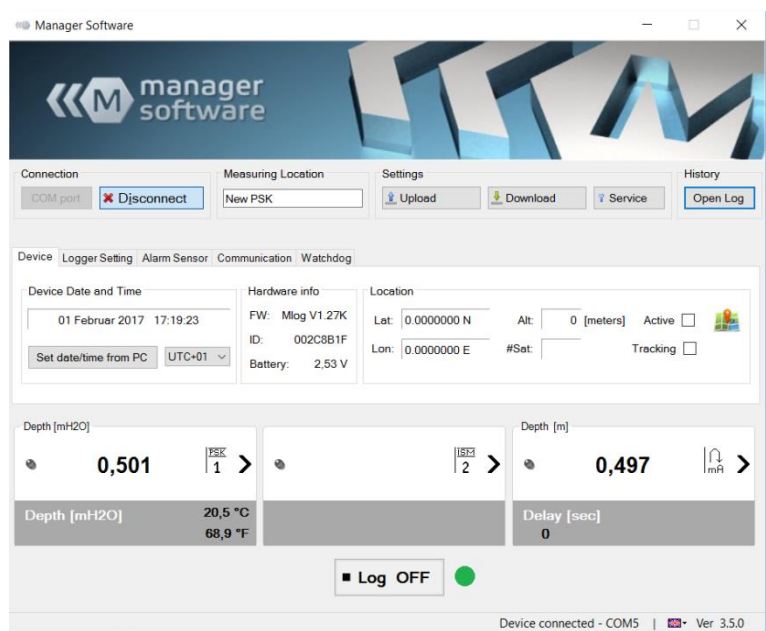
Manager Software

manager software

Connection
COM port
Disconnect

Measuring Location
New PSK

Settings
Upload
Download
Service

History
Open Log

Device | Logger Setting | Alarm Sensor | Communication | Watchdog

Device Date and Time
01 Februar 2017 17:19:23
Set date/time from PC
UTC+01

Hardware info
FW: Mlog V1.27K
ID: 002C8B1F
Battery: 2,53 V

Location
Lat: 0.0000000 N
Lon: 0.0000000 E
Alt: 0 [meters]
#Sat:
Active
Tracking

Depth [mH2O]
0,501
PSK 1
Depth [mH2O]
20,5 °C
68,9 °F

ISM 2

Depth [m]
0,497
mA
Delay [sec]
0

Log OFF

Device connected - COM5 | Ver 3.5.0